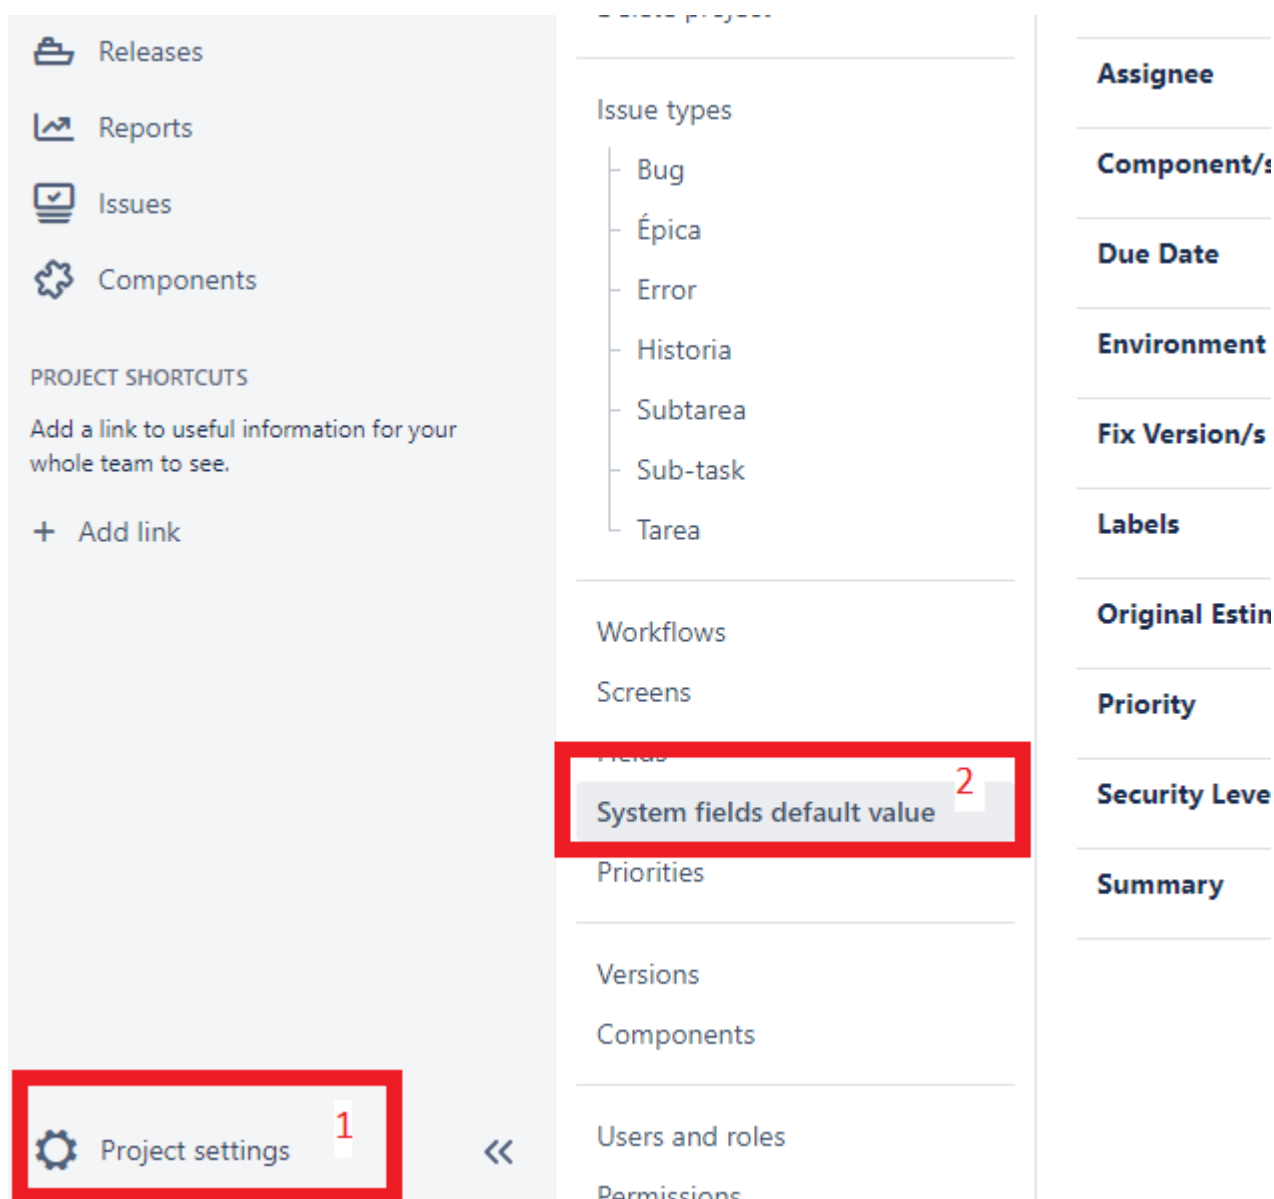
Releases

Reports

Issues

Components

PROJECT SHORTCUTS

Add a link to useful information for your whole team to see.

+ Add link

Project settings 1

«

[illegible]

Issue types

Bug

Épica

Error

Historia

Subtarea

Sub-task

Tarea

Workflows

Screens

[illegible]

System fields default value 2

Priorities

Versions

Components

Users and roles

Permissions

Assignee

Component/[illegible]

Due Date

Environment

Fix Version/s

Labels

Original Estin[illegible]

Priority

Security Leve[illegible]

Summary